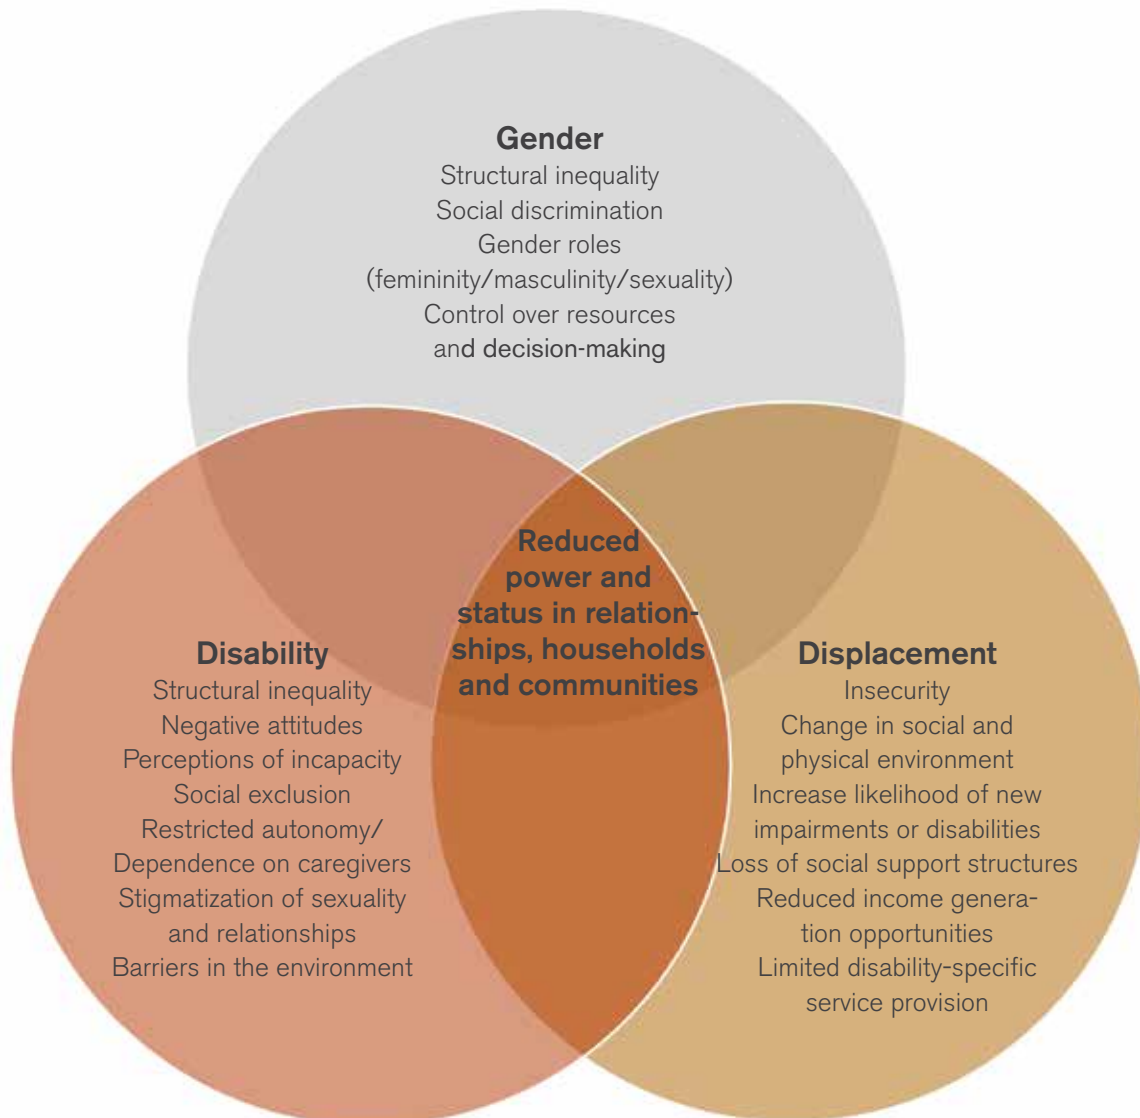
Gender
Structural inequality
Social discrimination
Gender roles
(femininity/masculinity/sexuality)
Control over resources
and decision-making

Reduced power and status in relationships, households and communities

Disability
Structural inequality
Negative attitudes
Perceptions of incapacity
Social exclusion
Restricted autonomy/
Dependence on caregivers
Stigmatization of sexuality and relationships
Barriers in the environment

Displacement
Insecurity
Change in social and physical environment
Increase likelihood of new impairments or disabilities
Loss of social support structures
Reduced income generation opportunities
Limited disability-specific service provision